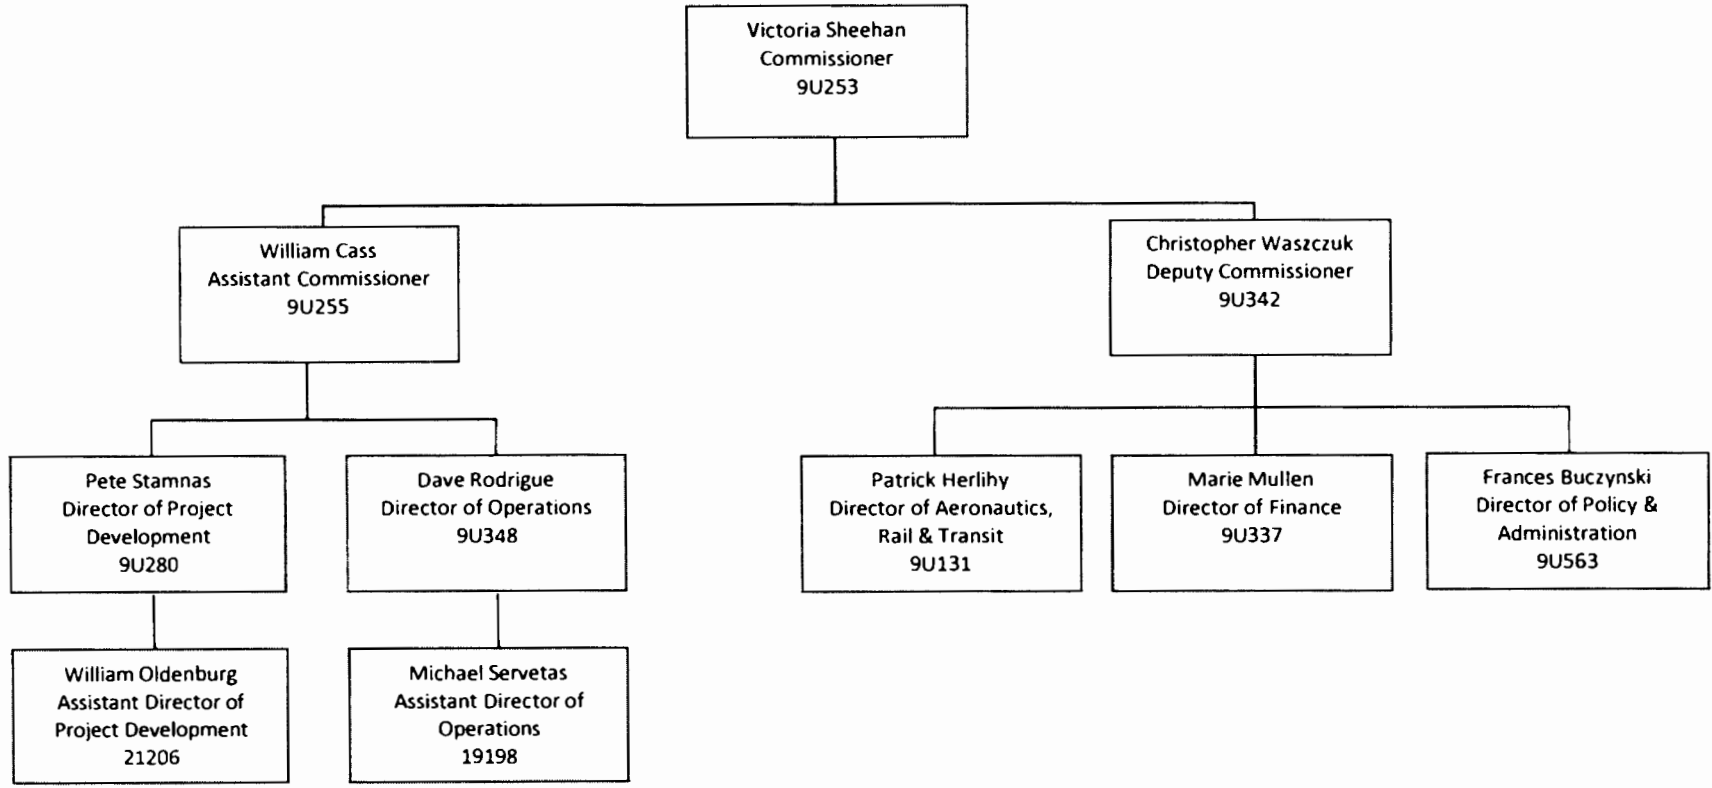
Victoria Sheehan
Commissioner
9U253

William Cass
Assistant Commissioner
9U255

Christopher Waszczuk
Deputy Commissioner
9U342

Pete Stamnas
Director of Project Development
9U280

Dave Rodrigue
Director of Operations
9U348

Patrick Herlihy
Director of Aeronautics, Rail & Transit
9U131

Marie Mullen
Director of Finance
9U337

Frances Buczynski
Director of Policy & Administration
9U563

William Oldenburg
Assistant Director of Project Development
21206

Michael Servetas
Assistant Director of Operations
19198